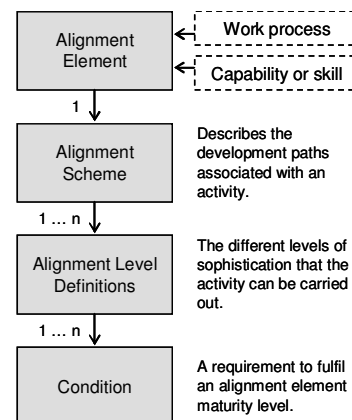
Alignment Element

Work process

Capability or skill

1

Alignment Scheme

Describes the development paths associated with an activity.

1 … n

Alignment Level Definitions

The different levels of sophistication that the activity can be carried out.

1 … n

Condition

A requirement to fulfil an alignment element maturity level.